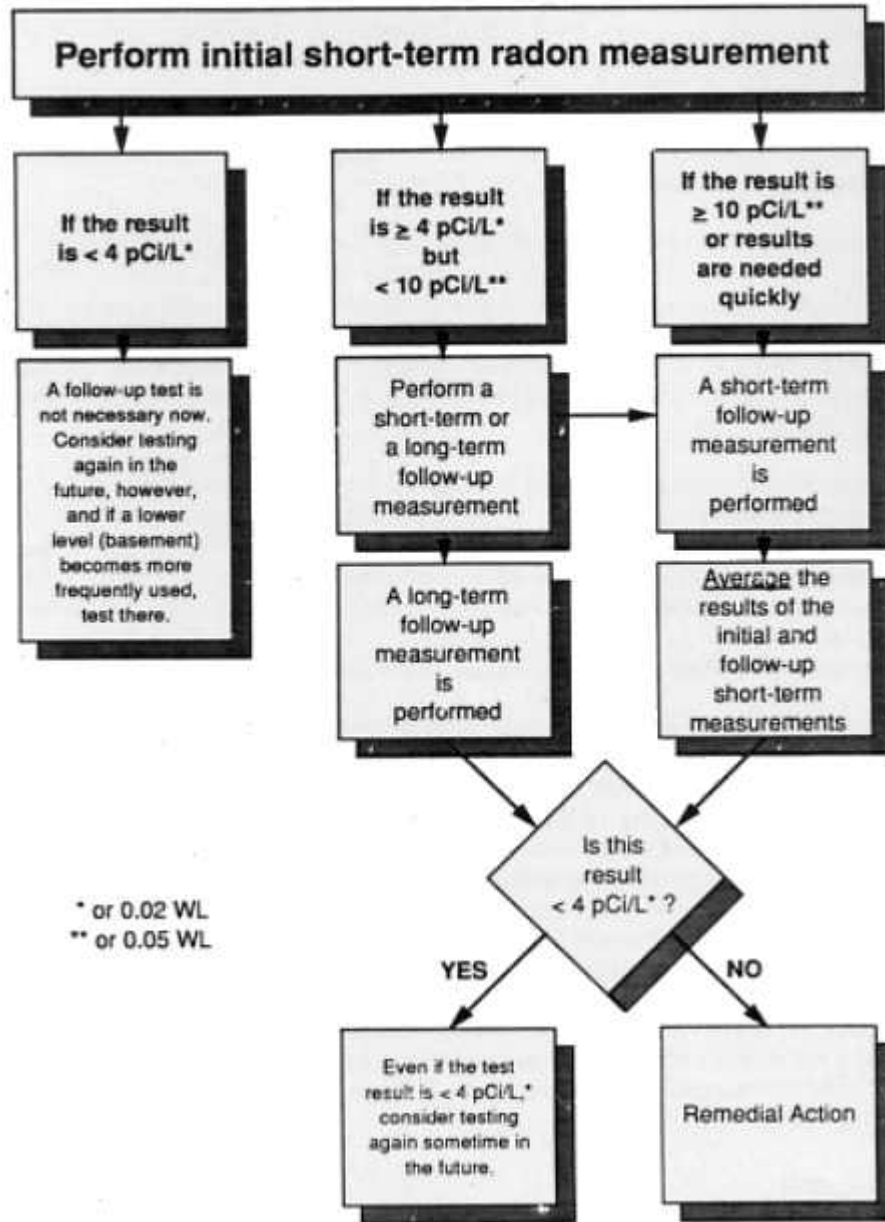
Perform initial short-term radon measurement

If the result is < 4 pCi/L*

A follow-up test is not necessary now. Consider testing again in the future, however, and if a lower level (basement) becomes more frequently used, test there.

If the result is $\geq$ 4 pCi/L* but < 10 pCi/L**

Perform a short-term or a long-term follow-up measurement

A long-term follow-up measurement is performed

If the result is $\geq$ 10 pCi/L** or results are needed quickly

A short-term follow-up measurement is performed

Average the results of the initial and follow-up short-term measurements

Is this result < 4 pCi/L* ?

YES

NO

Even if the test result is < 4 pCi/L,* consider testing again sometime in the future.

Remedial Action

* or 0.02 WL
** or 0.05 WL